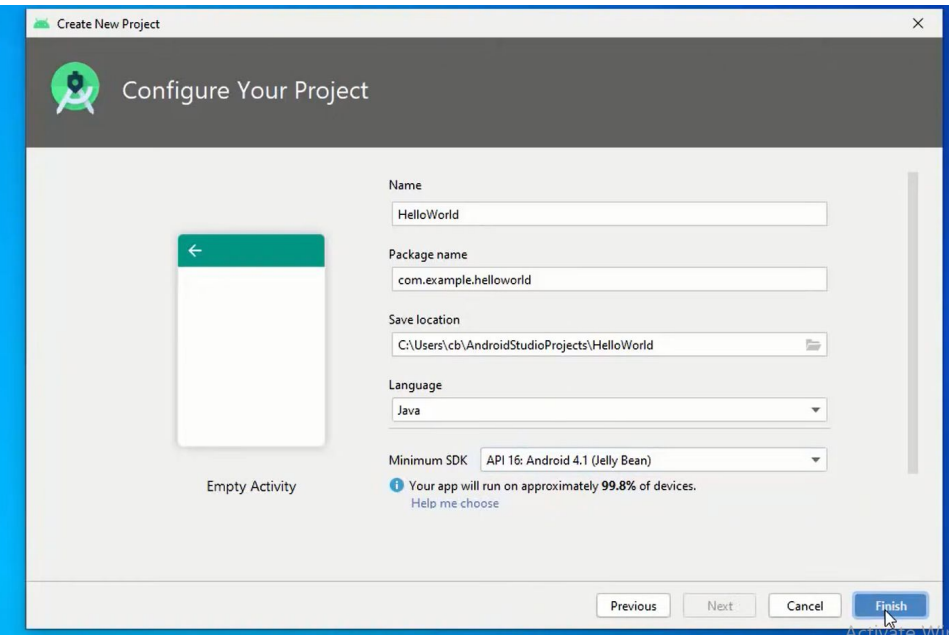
Create New Project

Configure Your Project

Name
HelloWorld

Package name
com.example.helloworld

Save location
C:\Users\cb\AndroidStudioProjects\HelloWorld

Language
Java

Minimum SDK API 16: Android 4.1 (Jelly Bean)

Your app will run on approximately **99.8%** of devices.
Help me choose

Empty Activity

Previous Next Cancel Finish

Activate Wi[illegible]